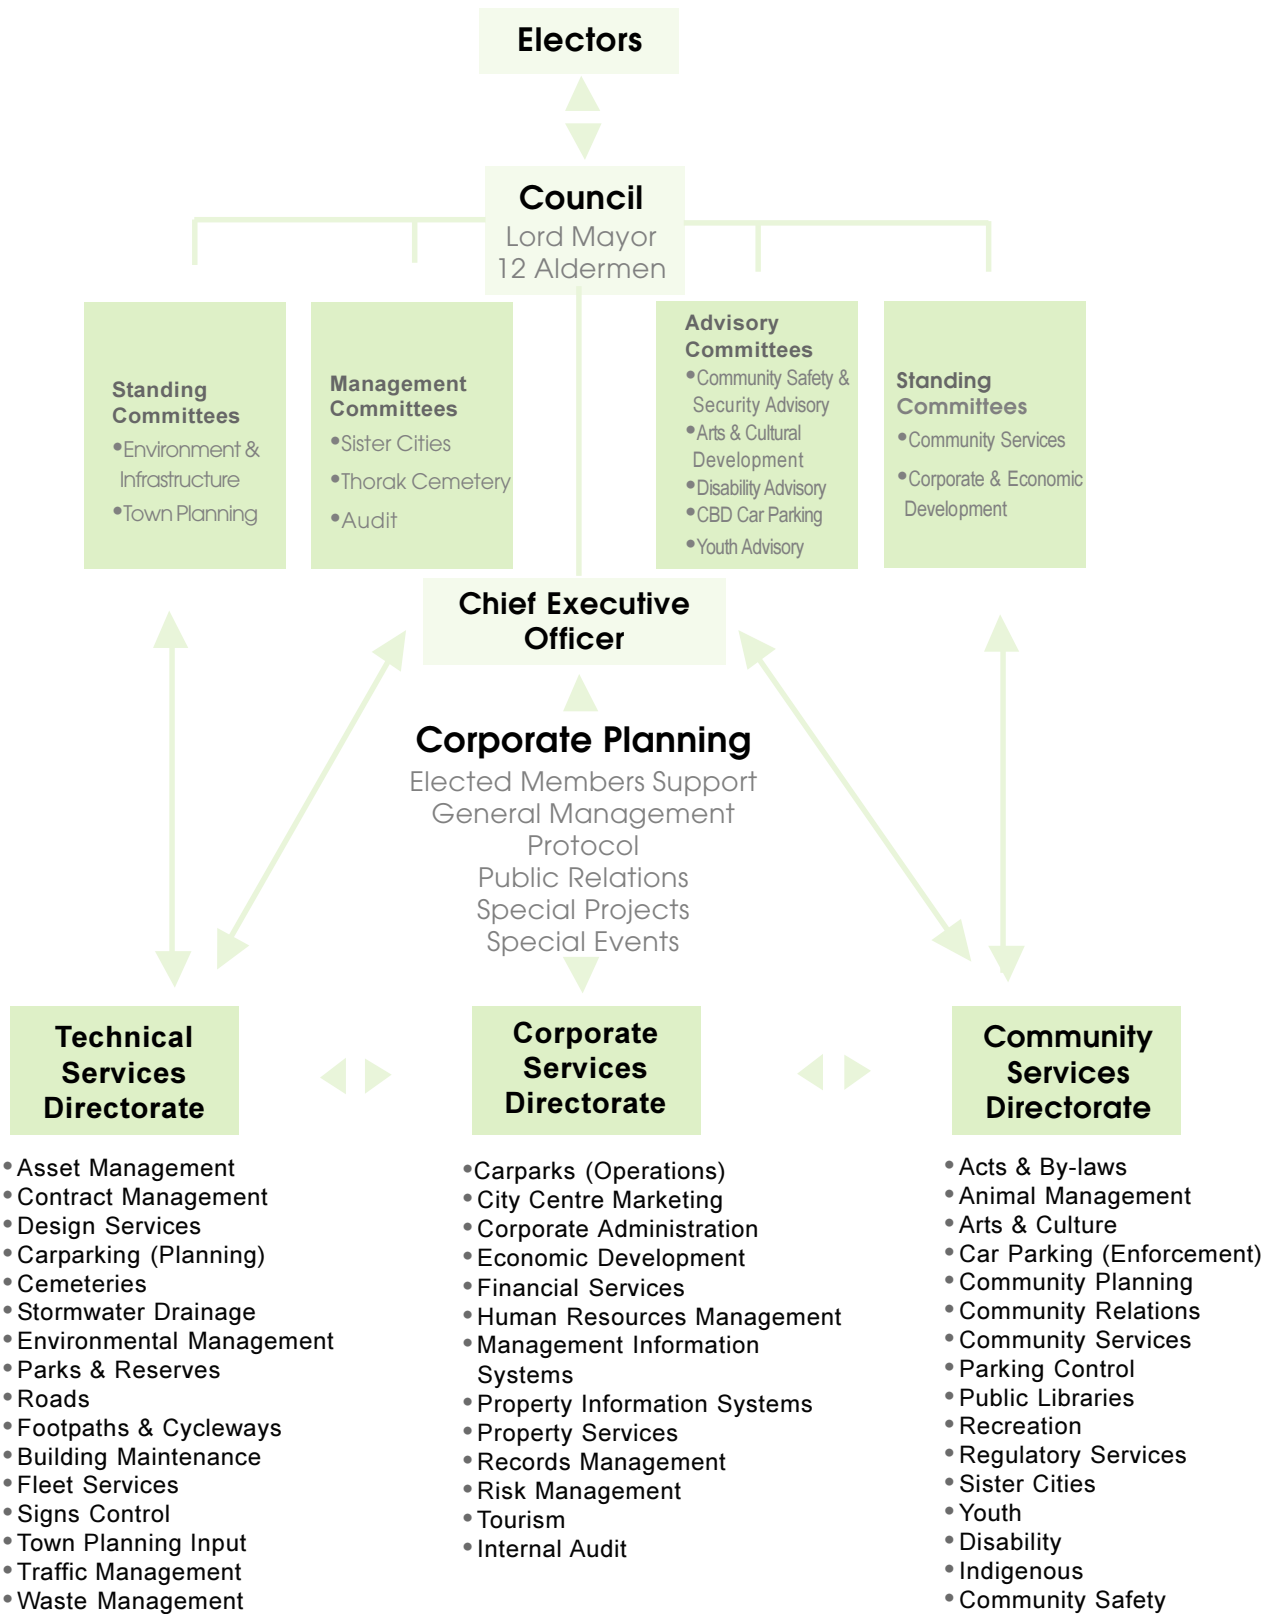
Electors

Council
Lord Mayor
12 Aldermen

Standing Committees
•Environment & Infrastructure
•Town Planning

Management Committees
•Sister Cities
•Thorak Cemetery
•Audit

Advisory Committees
•Community Safety & Security Advisory
•Arts & Cultural Development
•Disability Advisory
•CBD Car Parking
•Youth Advisory

Standing Committees
•Community Services
•Corporate & Economic Development

Chief Executive Officer

Corporate Planning
Elected Members Support
General Management
Protocol
Public Relations
Special Projects
Special Events

Technical Services Directorate

•Asset Management
•Contract Management
•Design Services
•Carparking (Planning)
•Cemeteries
•Stormwater Drainage
•Environmental Management
•Parks & Reserves
•Roads
•Footpaths & Cycleways
•Building Maintenance
•Fleet Services
•Signs Control
•Town Planning Input
•Traffic Management
•Waste Management

Corporate Services Directorate

•Carparks (Operations)
•City Centre Marketing
•Corporate Administration
•Economic Development
•Financial Services
•Human Resources Management
•Management Information Systems
•Property Information Systems
•Property Services
•Records Management
•Risk Management
•Tourism
•Internal Audit

Community Services Directorate

•Acts & By-laws
•Animal Management
•Arts & Culture
•Car Parking (Enforcement)
•Community Planning
•Community Relations
•Community Services
•Parking Control
•Public Libraries
•Recreation
•Regulatory Services
•Sister Cities
•Youth
•Disability
•Indigenous
•Community Safety